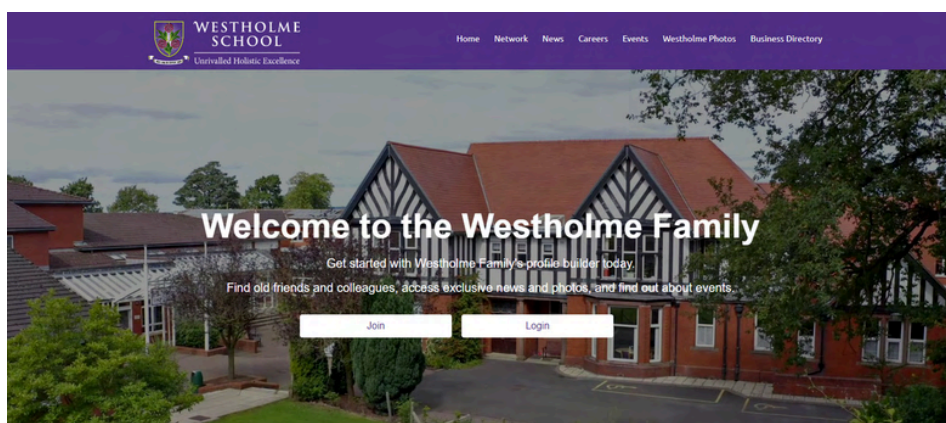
WESTHOLME SCHOOL
Unrivalled Holistic Excellence

Home Network News Careers Events Westholme Photos Business Directory

Welcome to the Westholme Family

Get started with Westholme Family's profile builder today.

Find old friends and colleagues, access exclusive news and photos, and find out about events.

Join

Login